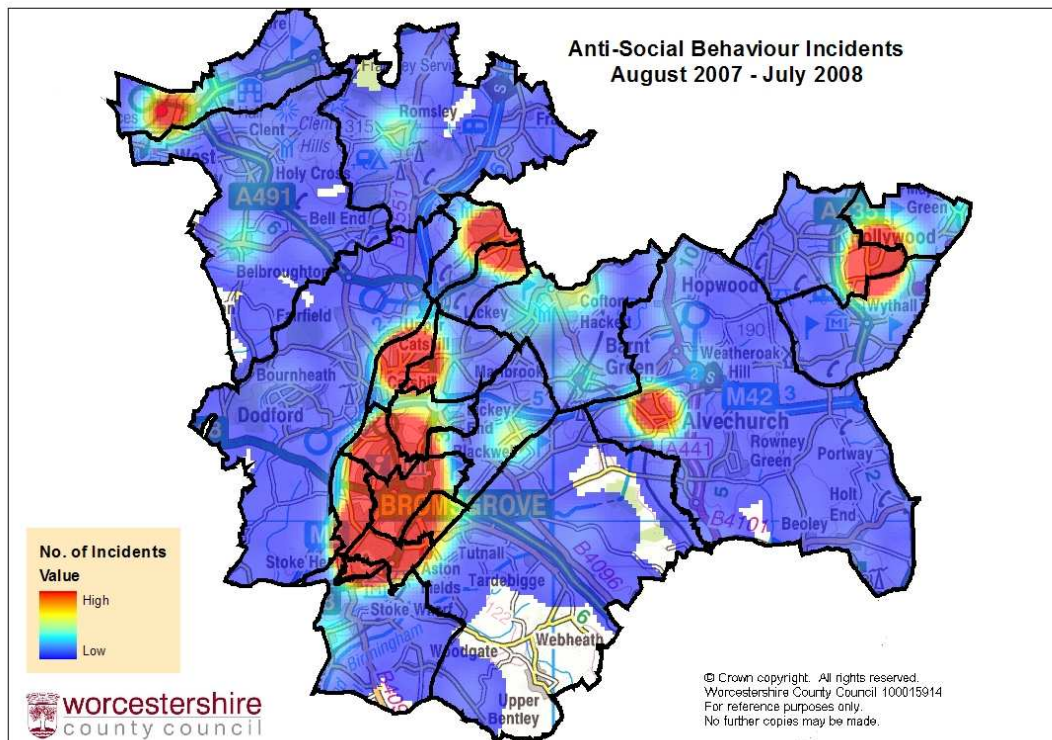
Anti-Social Behaviour Incidents
August 2007 - July 2008

Romsley
Clent
Clent Hills
Holy Cross
A491
Bell End
Belbroughton
Fairfield
Bournheath
Dodford
Catshill
Marlbrook
Blackwell
Cofton Hackett
Barnt Green
Hopwood
Weatheroak Hill
M42
Alvechurch
Rowney Green
Portway
Holt End
Beoley
A441
B4101
Hollywood
Wythall
BROMSGROVE
B4096
Tutnall
Tardebigge
Aston Fields
Stoke Heath
Stoke Works
Webheath
Woodgate
Upper Bentley

No. of Incidents
Value
High
Low

worcestershire
county council

© Crown copyright. All rights reserved.
Worcestershire County Council 100015914
For reference purposes only.
No further copies may be made.